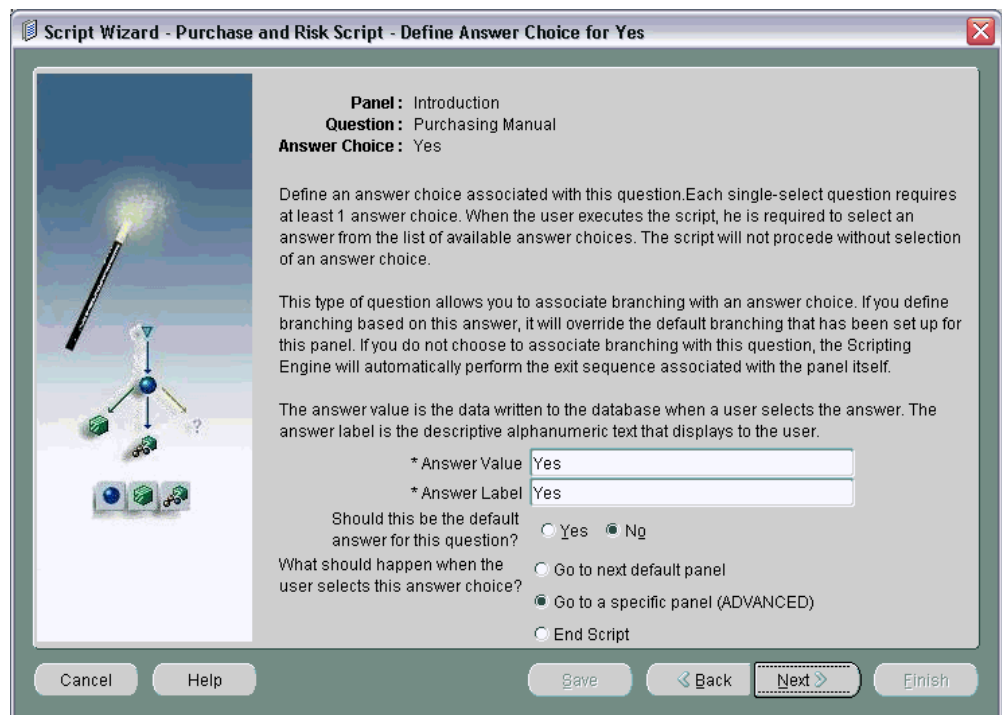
Script Wizard - Purchase and Risk Script - Define Answer Choice for Yes

Panel : Introduction
Question : Purchasing Manual
Answer Choice : Yes

Define an answer choice associated with this question.Each single-select question requires at least 1 answer choice. When the user executes the script, he is required to select an answer from the list of available answer choices. The script will not procede without selection of an answer choice.

This type of question allows you to associate branching with an answer choice. If you define branching based on this answer, it will override the default branching that has been set up for this panel. If you do not choose to associate branching with this question, the Scripting Engine will automatically perform the exit sequence associated with the panel itself.

The answer value is the data written to the database when a user selects the answer. The answer label is the descriptive alphanumeric text that displays to the user.

* Answer Value Yes
* Answer Label Yes
Should this be the default answer for this question? Yes No
What should happen when the user selects this answer choice? Go to next default panel
Go to a specific panel (ADVANCED)
End Script

Cancel Help Save Back Next Finish